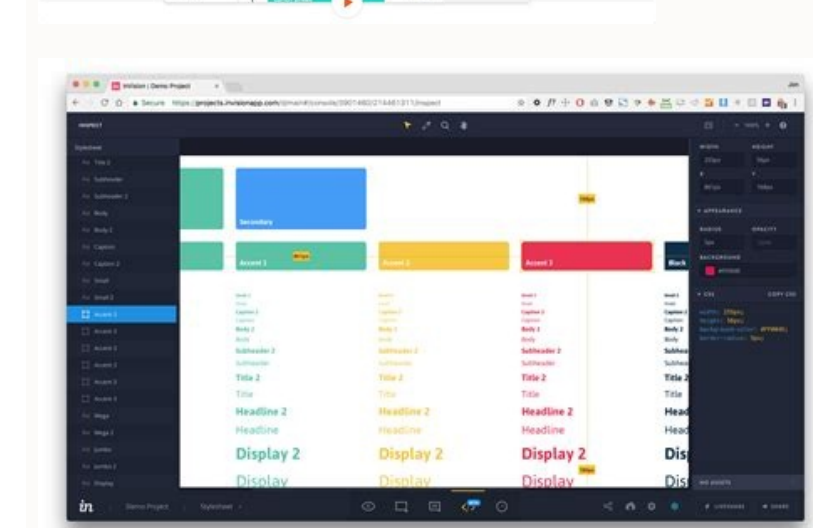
InVision | Demo Project

Secure https://projects.invisionapp.com/

INSPECT

Stylesheet

Title 2

Subheader

Subheader 2

Body

Body 2

Caption

Caption 2

Small

Small 2

Accent 1

Accent 2

Accent 3

Accent 4

Accent 5

Accent 6

Mega

Mega 2

Jumbo

Jumbo 2

Display

Secondary

Accent 1

Accent 2

Accent 3

Black

Caption 2

Caption

Body 2

Body

Subheader 2

Subheader

Title 2

Title

Headline 2

Headline

Display 2

Display

Caption 2

Caption

Body 2

Body

Subheader 2

Subheader

Title 2

Title

Headline 2

Headline

Display 2

Display

Caption 2

Caption

Body 2

Body

Subheader 2

Subheader

Title 2

Title

Headline 2

Headline

Display 2

Display

Caption

Body 2

Body

Subhea

Subhea

Title 2

Title

Head

Head

Disp

Dis

WIDTH

HEIGHT

APPEARANCE

RADIUS

OPACITY

BACKGROUND

CSS

COPY CSS

NO ASSETS

Demo Project

Stylesheet